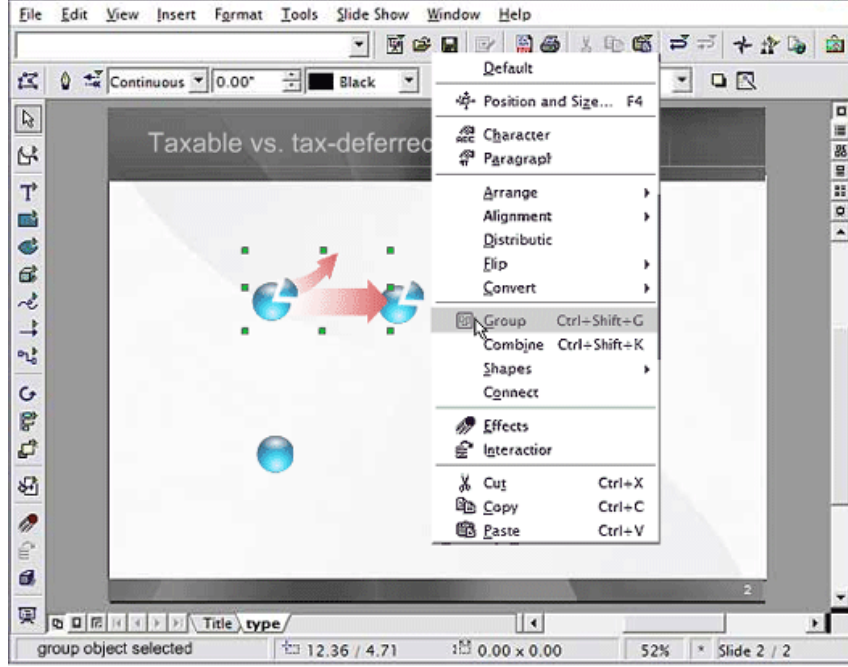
File Edit View Insert Format Tools Slide Show Window Help

Continuous 0.00" Black

Taxable vs. tax-deferre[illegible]

Default
Position and Size... F4
Character
Paragrapl
Arrange
Alignment
Distributic
Flip
Convert
Group Ctrl+Shift+G
Combine Ctrl+Shift+K
Shapes
Connect
Effects
Interactior
Cut Ctrl+X
Copy Ctrl+C
Paste Ctrl+V

2

Title type

group object selected 12.36 / 4.71 0.00 x 0.00 52% * Slide 2 / 2